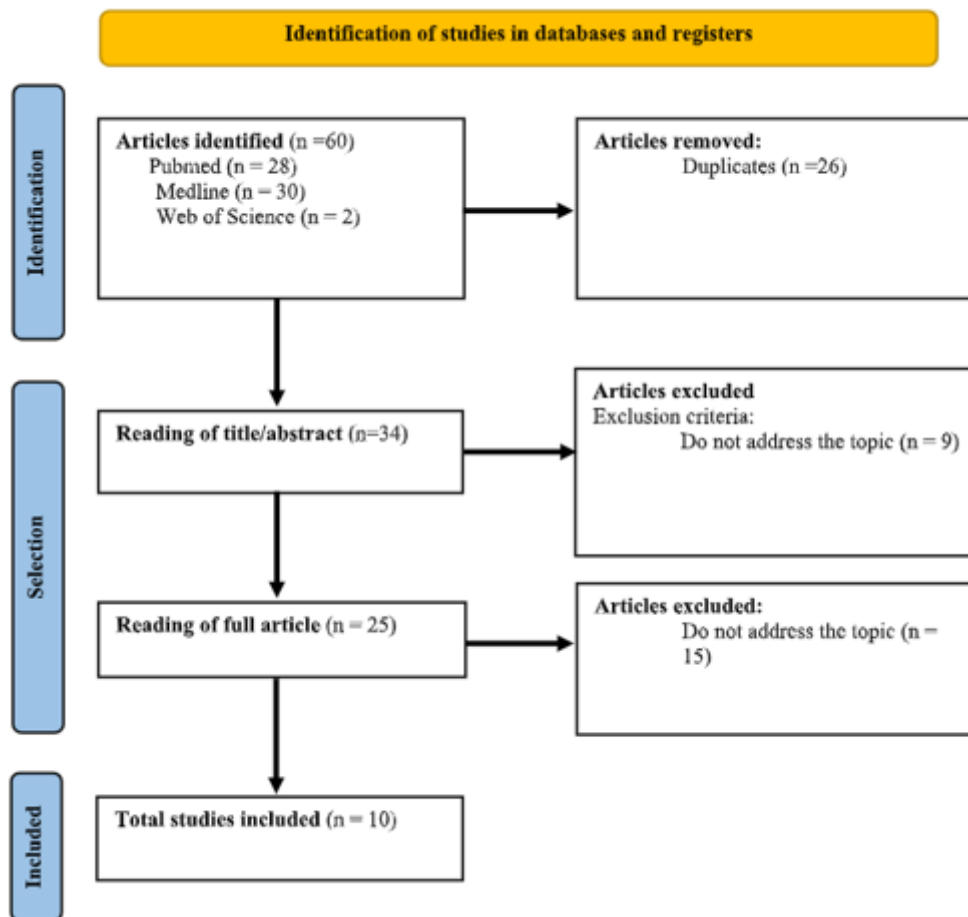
Identification of studies in databases and registers

Identification

Articles identified (n =60)
Pubmed (n = 28)
Medline (n = 30)
Web of Science (n = 2)

Articles removed:
Duplicates (n =26)

Selection

Reading of title/abstract (n=34)

Articles excluded
Exclusion criteria:
Do not address the topic (n = 9)

Reading of full article (n = 25)

Articles excluded:
Do not address the topic (n = 15)

Included

Total studies included (n = 10)